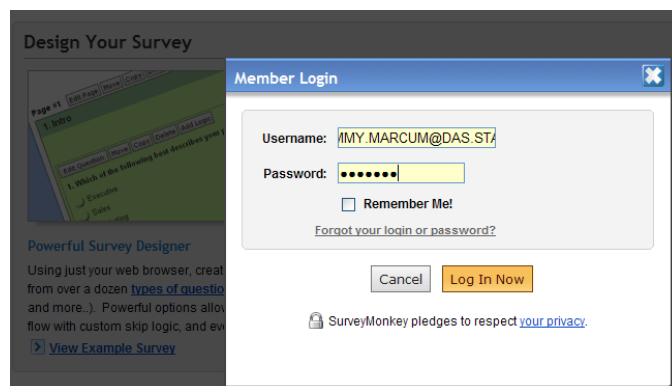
Design Your Survey

Page #1 Edit Page Move Copy Add
1. Intro
Edit Question Move Copy Delete Add Logic
1. Which of the following best describes your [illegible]
Executive
Sales

Powerful Survey Designer

Using just your web browser, creat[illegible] from over a dozen types of questio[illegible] and more..). Powerful options allo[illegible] flow with custom skip logic, and eve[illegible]

View Example Survey

Member Login

Username: MMY.MARCUM@DAS.STA

Password: •••••••

Remember Me!

Forgot your login or password?

Cancel

Log In Now

SurveyMonkey pledges to respect your privacy.